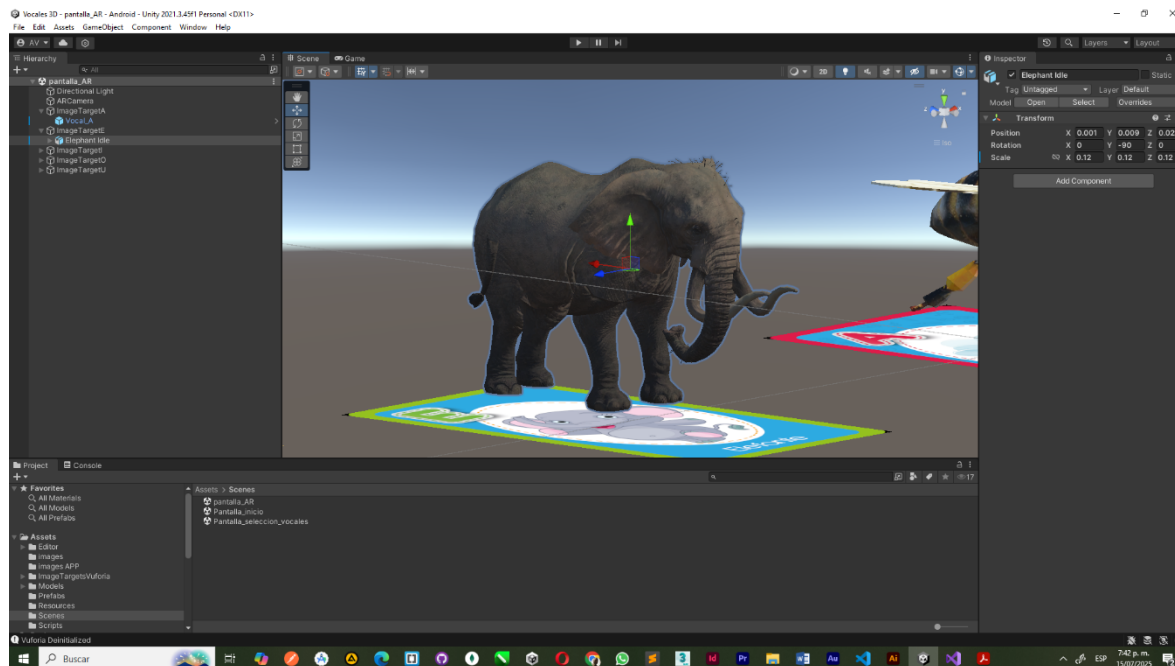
Vocales 3D - pantalla_AR - Android - Unity 2021.3.45f1 Personal <DX11>

File Edit Assets GameObject Component Window Help

AV

Hierarchy

pantalla_AR
Directional Light
ARCamera
ImageTargetA
Vocal_A
ImageTargetE
Elephant Idle
ImageTargetI
ImageTargetO
ImageTargetU

Scene Game

2D

Inspector
Elephant Idle
Static
Tag Untagged
Layer Default
Model Open Select Overrides
Transform

| | X | Y | Z |
|---|---|---|---|
| Position | 0.001 | 0.009 | 0.02 |
| Rotation | 0 | -90 | 0 |
| Scale | 0.12 | 0.12 | 0.12 |

Add Component

Layers Layout

Project Console

Favorites
All Materials
All Models
All Prefabs

Assets
Editor
Images
Images APP
ImageTargetsVuforia
Models
Prefabs
Resources
Scenes
Scripts

Assets > Scenes
pantalla_AR
Pantalla_inicio
Pantalla_seleccion_vocales

17

Vuforia Deinitialized

Buscar

ESP 7:42 p. m. 15/07/2025